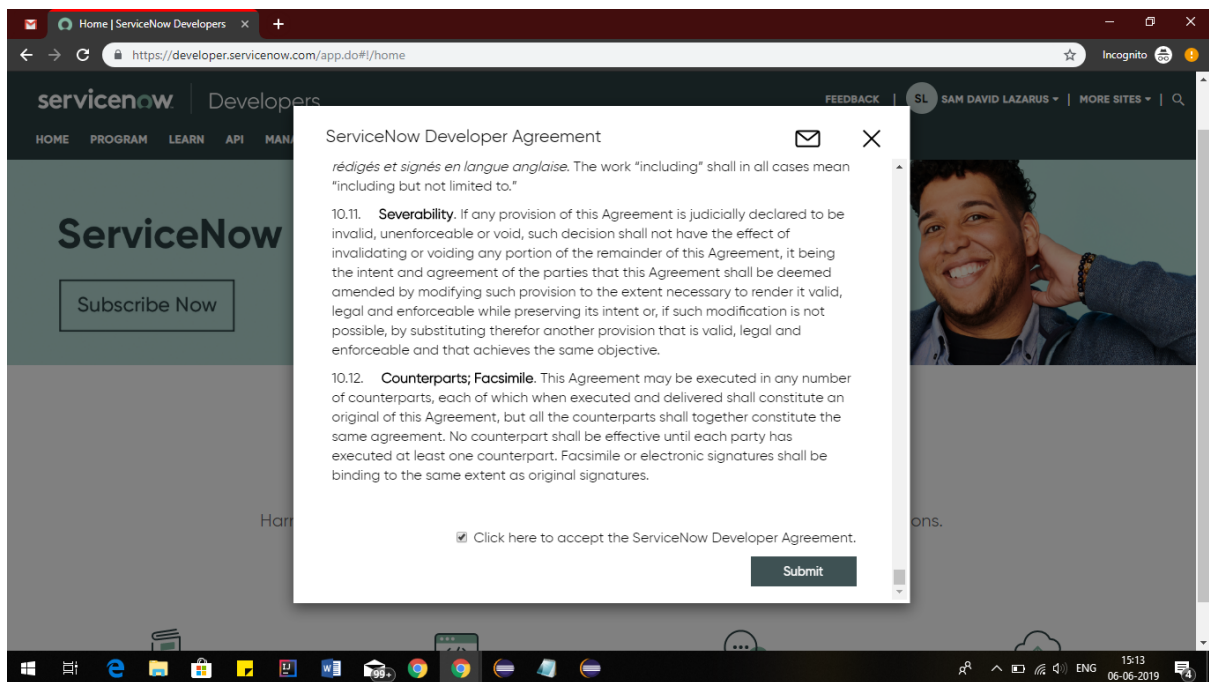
Home | ServiceNow Developers ×

https://developer.servicenow.com/app.do#!/home

Incognito

servicenow | Developers

FEEDBACK | SL SAM DAVID LAZARUS ▾ | MORE SITES ▾ |

HOME PROGRAM LEARN API MANA

ServiceNow

Subscribe Now

Harr ons.

ServiceNow Developer Agreement

rédigés et signés en langue anglaise. The work "including" shall in all cases mean "including but not limited to."

10.11. Severability. If any provision of this Agreement is judicially declared to be invalid, unenforceable or void, such decision shall not have the effect of invalidating or voiding any portion of the remainder of this Agreement, it being the intent and agreement of the parties that this Agreement shall be deemed amended by modifying such provision to the extent necessary to render it valid, legal and enforceable while preserving its intent or, if such modification is not possible, by substituting therefor another provision that is valid, legal and enforceable and that achieves the same objective.

10.12. Counterparts; Facsimile. This Agreement may be executed in any number of counterparts, each of which when executed and delivered shall constitute an original of this Agreement, but all the counterparts shall together constitute the same agreement. No counterpart shall be effective until each party has executed at least one counterpart. Facsimile or electronic signatures shall be binding to the same extent as original signatures.

Click here to accept the ServiceNow Developer Agreement.

Submit

99+

ENG 15:13 06-06-2019 4